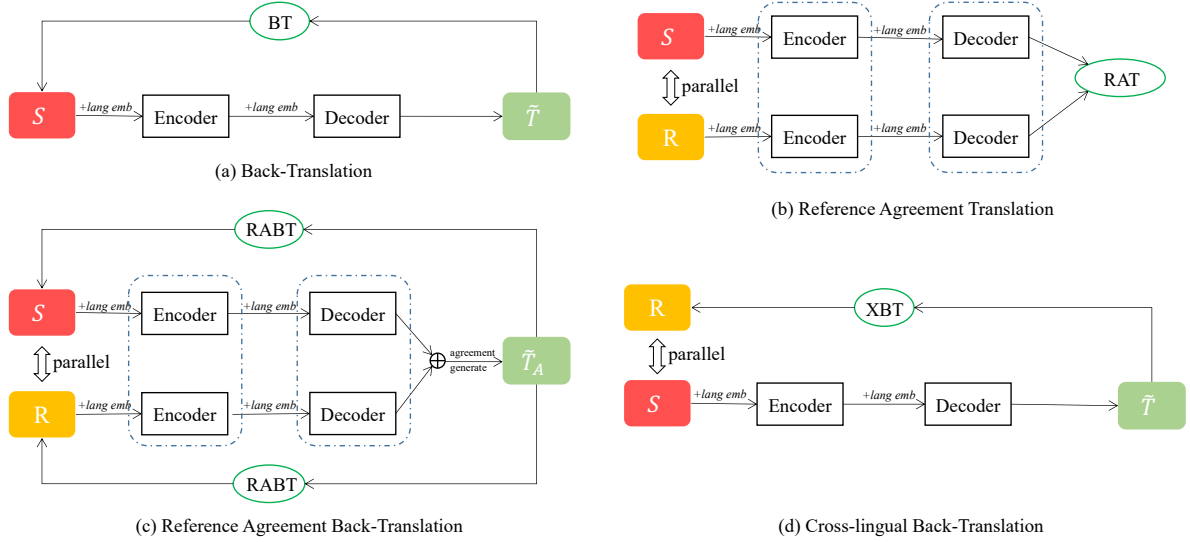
BT

$S$ +lang emb Encoder +lang emb Decoder $\tilde{T}$

(a) Back-Translation

$S$ +lang emb Encoder +lang emb Decoder

parallel

RAT

R +lang emb Encoder +lang emb Decoder

(b) Reference Agreement Translation

RABT

$S$ +lang emb Encoder +lang emb Decoder

parallel

$\oplus$ agreement generate $\tilde{T}_A$

R +lang emb Encoder +lang emb Decoder

RABT

(c) Reference Agreement Back-Translation

R

XBT

parallel

$S$ +lang emb Encoder +lang emb Decoder $\tilde{T}$

(d) Cross-lingual Back-Translation